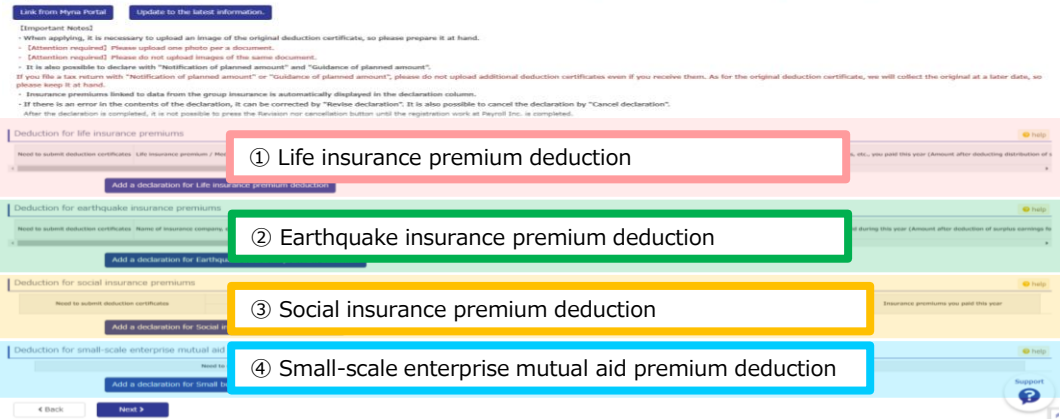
Link from Myna Portal

Update to the latest information.

【Important Notes】

- When applying, it is necessary to upload an image of the original deduction certificate, so please prepare it at hand.

- 【Attention required】 Please upload one photo per a document.

- 【Attention required】 Please do not upload images of the same document.

- It is also possible to declare with "Notification of planned amount" and "Guidance of planned amount".

If you file a tax return with "Notification of planned amount" or "Guidance of planned amount", please do not upload additional deduction certificates even if you receive them. As for the original deduction certificate, we will collect the original at a later date, so please keep it at hand.

- Insurance premiums linked to data from the group insurance is automatically displayed in the declaration column.

- If there is an error in the contents of the declaration, it can be corrected by "Revise declaration". It is also possible to cancel the declaration by "Cancel declaration".

After the declaration is completed, it is not possible to press the Revision nor cancellation button until the registration work at Payroll Inc. is completed.

Deduction for life insurance premiums

help

Need to submit deduction certificates Life insurance premium / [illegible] ..., etc., you paid this year (Amount after deducting distribution of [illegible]

① Life insurance premium deduction

Add a declaration for Life insurance premium deduction

Deduction for earthquake insurance premiums

help

Need to submit deduction certificates Name of insurance company, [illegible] during this year (Amount after deduction of surplus earnings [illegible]

② Earthquake insurance premium deduction

Add a declaration for Earthqua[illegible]

Deduction for social insurance premiums

help

Need to submit deduction certificates

Insurance premiums you paid this year

③ Social insurance premium deduction

Add a declaration for Social i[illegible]

Deduction for small-scale enterprise mutual aid

help

Need to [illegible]

④ Small-scale enterprise mutual aid premium deduction

Add a declaration for Small b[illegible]

Support

Back

Next